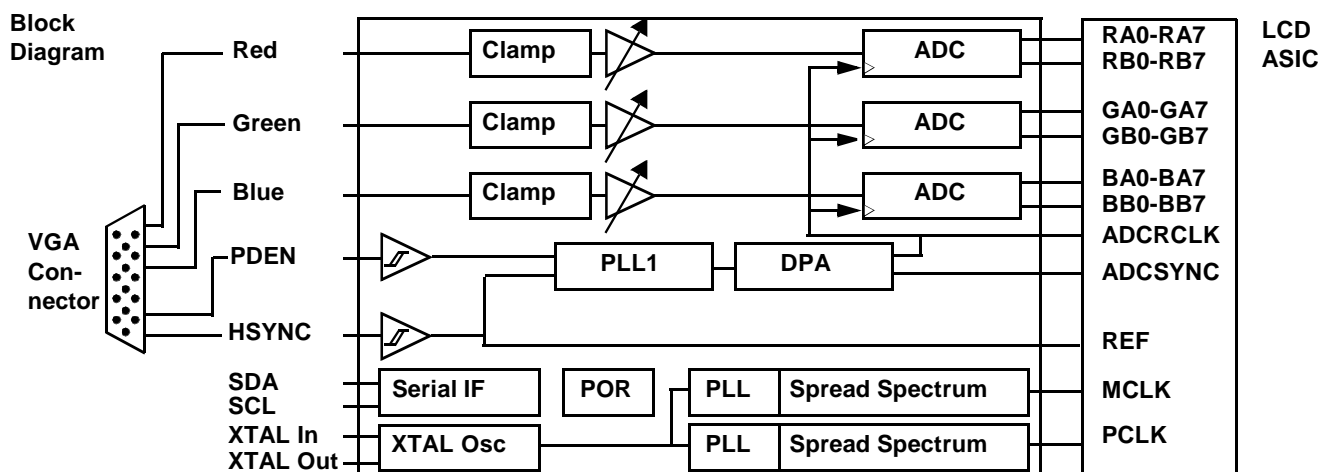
Block Diagram

Red

Green

Blue

VGA Connector

PDEN

HSYNC

SDA
SCL
XTAL In
XTAL Out

Clamp

Clamp

Clamp

ADC

ADC

ADC

PLL1

DPA

Serial IF

POR

PLL

Spread Spectrum

XTAL Osc

PLL

Spread Spectrum

RA0-RA7
RB0-RB7

GA0-GA7
GB0-GB7

BA0-BA7
BB0-BB7

ADCRCLK

ADCSYNC

REF

MCLK

PCLK

LCD ASIC